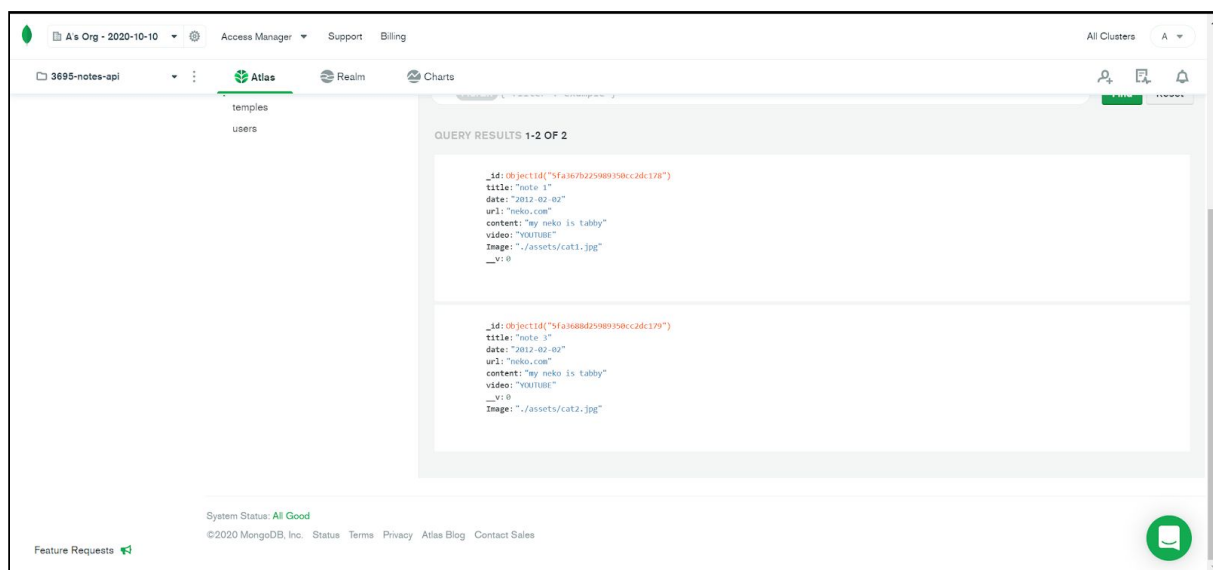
A's Org - 2020-10-10 Access Manager Support Billing All Clusters A

3695-notes-api Atlas Realm Charts

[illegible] Find Reset

temples

users

QUERY RESULTS 1-2 OF 2

_id: ObjectId("5fa367b225989350cc2dc178")
title: "note 1"
date: "2012-02-02"
url: "neko.com"
content: "my neko is tabby"
video: "YOUTUBE"
Image: "./assets/cat1.jpg"
__v: 0

_id: ObjectId("5fa3688d25989350cc2dc179")
title: "note 3"
date: "2012-02-02"
url: "neko.com"
content: "my neko is tabby"
video: "YOUTUBE"
__v: 0
Image: "./assets/cat2.jpg"

System Status: All Good

©2020 MongoDB, Inc. Status Terms Privacy Atlas Blog Contact Sales

Feature Requests